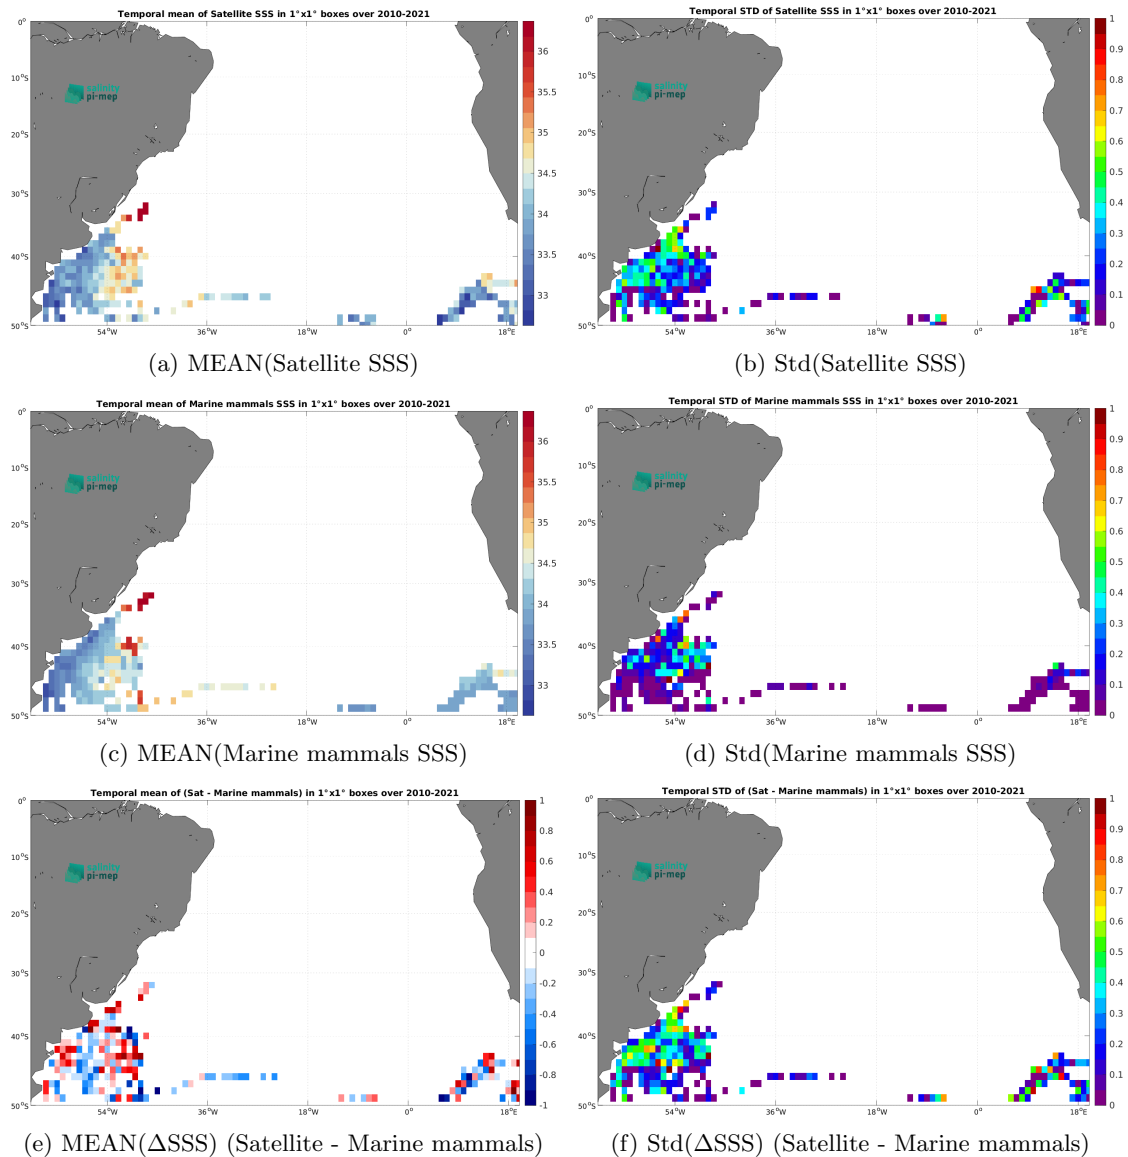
Temporal mean of Satellite SSS in 1°x1° boxes over 2010-2021

0°
10°S
20°S
30°S
40°S
50°S
54°W
36°W
18°W
0°
18°E

salinity pi-mep

36
35.5
35
34.5
34
33.5
33

(a) MEAN(Satellite SSS)

Temporal STD of Satellite SSS in 1°x1° boxes over 2010-2021

0°
10°S
20°S
30°S
40°S
50°S
54°W
36°W
18°W
0°
18°E

salinity pi-mep

1
0.9
0.8
0.7
0.6
0.5
0.4
0.3
0.2
0.1
0

(b) Std(Satellite SSS)

Temporal mean of Marine mammals SSS in 1°x1° boxes over 2010-2021

0°
10°S
20°S
30°S
40°S
50°S
54°W
36°W
18°W
0°
18°E

salinity pi-mep

36
35.5
35
34.5
34
33.5
33

(c) MEAN(Marine mammals SSS)

Temporal STD of Marine mammals SSS in 1°x1° boxes over 2010-2021

0°
10°S
20°S
30°S
40°S
50°S
54°W
36°W
18°W
0°
18°E

salinity pi-mep

1
0.9
0.8
0.7
0.6
0.5
0.4
0.3
0.2
0.1
0

(d) Std(Marine mammals SSS)

Temporal mean of (Sat - Marine mammals) in 1°x1° boxes over 2010-2021

0°
10°S
20°S
30°S
40°S
50°S
54°W
36°W
18°W
0°
18°E

salinity pi-mep

1
0.8
0.6
0.4
0.2
0
-0.2
-0.4
-0.6
-0.8
-1

(e) MEAN($\Delta$SSS) (Satellite - Marine mammals)

Temporal STD of (Sat - Marine mammals) in 1°x1° boxes over 2010-2021

0°
10°S
20°S
30°S
40°S
50°S
54°W
36°W
18°W
0°
18°E

salinity pi-mep

1
0.9
0.8
0.7
0.6
0.5
0.4
0.3
0.2
0.1
0

(f) Std($\Delta$SSS) (Satellite - Marine mammals)